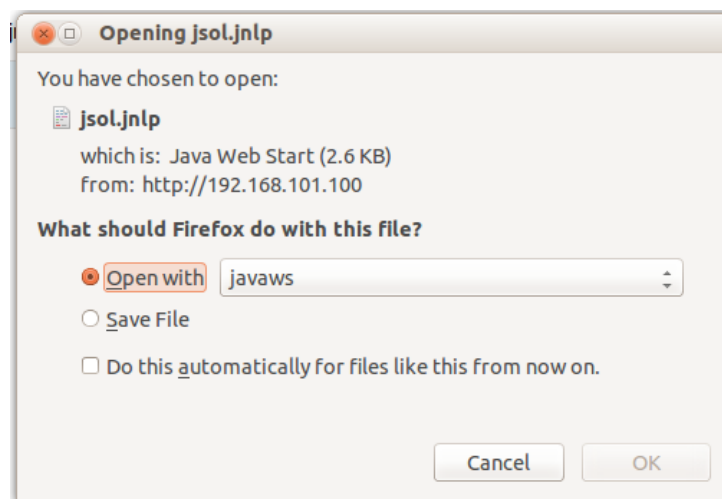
Opening jsol.jnlp

You have chosen to open:

jsol.jnlp

which is: Java Web Start (2.6 KB)
from: http://192.168.101.100

What should Firefox do with this file?

Open with javaws

Save File

Do this automatically for files like this from now on.

Cancel OK